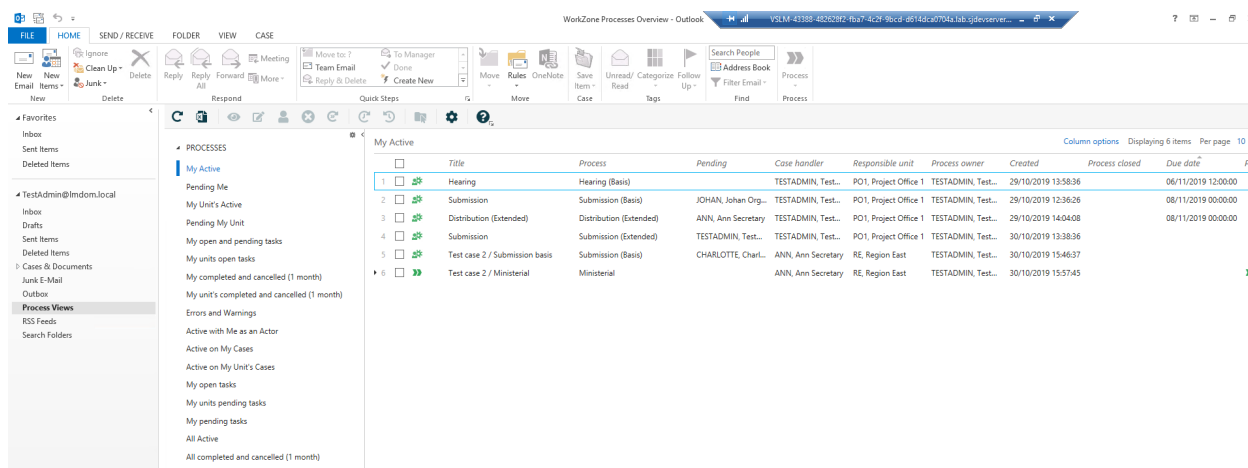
WorkZone Processes Overview - Outlook

VSLM-43388-482628f2-fba7-4c2f-9bcd-d614dca0704a.lab.sjdevserver...

? – 

FILE HOME SEND / RECEIVE FOLDER VIEW CASE

New Email New Items Ignore Clean Up Junk Delete Reply Reply All Forward Meeting More Move to: ? Team Email Reply & Delete To Manager Done Create New Move Rules OneNote Save Item Unread/ Read Categorize Follow Up Search People Address Book Filter Email Process

New Delete Respond Quick Steps Move Case Tags Find Process

Favorites
Inbox
Sent Items
Deleted Items

TestAdmin@lmdom.local
Inbox
Drafts
Sent Items
Deleted Items
Cases & Documents
Junk E-Mail
Outbox
Process Views
RSS Feeds
Search Folders

PROCESSES
My Active
Pending Me
My Unit's Active
Pending My Unit
My open and pending tasks
My units open tasks
My completed and cancelled (1 month)
My unit's completed and cancelled (1 month)
Errors and Warnings
Active with Me as an Actor
Active on My Cases
Active on My Unit's Cases
My open tasks
My units pending tasks
My pending tasks
All Active
All completed and cancelled (1 month)

My Active

Column options Displaying 6 items Per page 10

| | Title | Process | Pending | Case handler | Responsible unit | Process owner | Created | Process closed | Due date |
|---|---|---|---|---|---|---|---|---|---|
| 1 | Hearing | Hearing (Basis) | | TESTADMIN, Test... | PO1, Project Office 1 | TESTADMIN, Test... | 29/10/2019 13:58:36 | | 06/11/2019 12:00:00 |
| 2 | Submission | Submission (Basis) | JOHAN, Johan Org... | TESTADMIN, Test... | PO1, Project Office 1 | TESTADMIN, Test... | 29/10/2019 12:36:26 | | 08/11/2019 00:00:00 |
| 3 | Distribution (Extended) | Distribution (Extended) | ANN, Ann Secretary | TESTADMIN, Test... | PO1, Project Office 1 | TESTADMIN, Test... | 29/10/2019 14:04:08 | | 08/11/2019 00:00:00 |
| 4 | Submission | Submission (Extended) | TESTADMIN, Test... | TESTADMIN, Test... | PO1, Project Office 1 | TESTADMIN, Test... | 30/10/2019 13:38:36 | | |
| 5 | Test case 2 / Submission basis | Submission (Basis) | CHARLOTTE, Charl... | ANN, Ann Secretary | RE, Region East | TESTADMIN, Test... | 30/10/2019 15:46:37 | | |
| 6 | Test case 2 / Ministerial | Ministerial | | ANN, Ann Secretary | RE, Region East | TESTADMIN, Test... | 30/10/2019 15:57:45 | | |